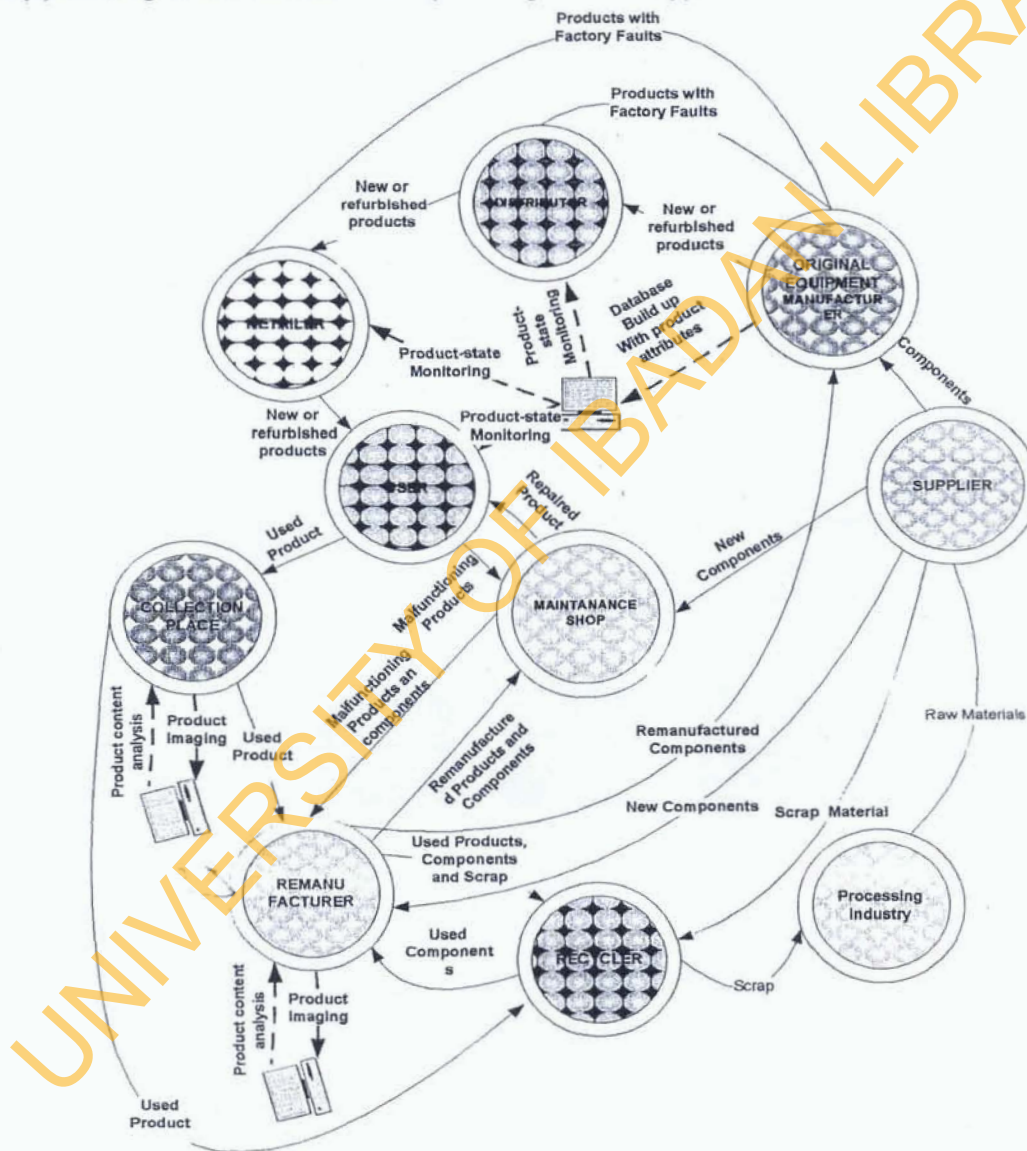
Products with Factory Faults

Products with Factory Faults

New or refurbished products

DISTRIBUTOR

New or refurbished products

ORIGINAL EQUIPMENT MANUFACTURER

RETAILER

Product-state Monitoring

Database Build up With product attributes

Product-state Monitoring

Components

New or refurbished products

Product-state Monitoring

USER

Repaired Product

SUPPLIER

Used Product

New Components

COLLECTION PLACE

Malfunctioning Products

MAINTANANCE SHOP

Malfunctioning Products an components

Product content analysis

Product Imaging

Used Product

Remanufactured Products and Components

Remanufactured Components

Raw Materials

New Components

Scrap Material

Used Products, Components and Scrap

REMANU FACTURER

Processing Industry

Used Components

RECYCLER

Scrap

Product content analysis

Product Imaging

Used Product

UNIVERSITY OF IBADAN LIBRARY